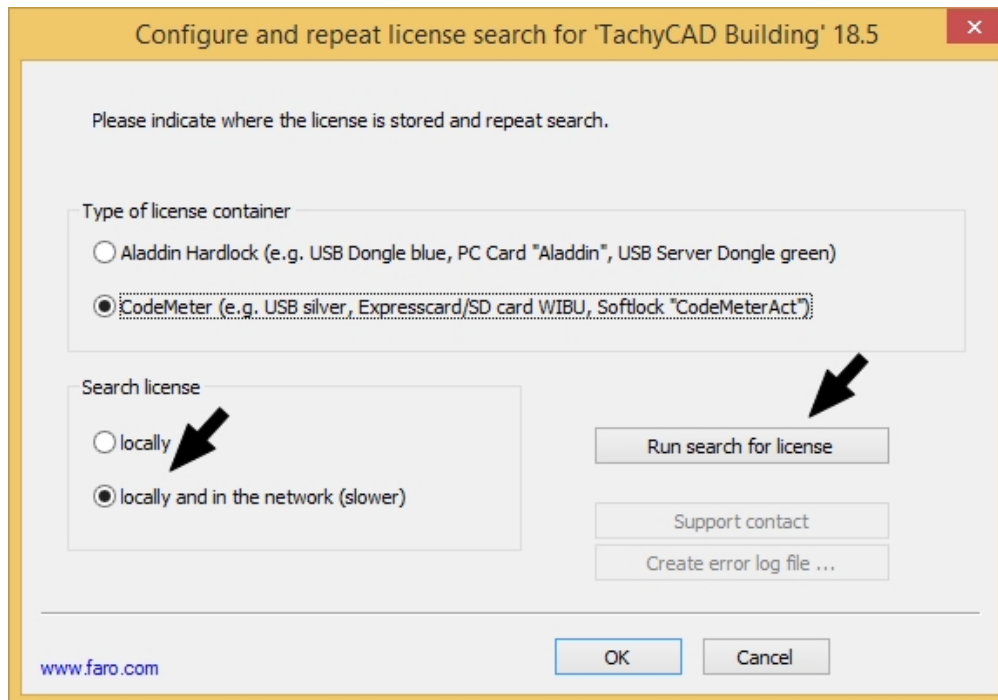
Configure and repeat license search for 'TachyCAD Building' 18.5

Please indicate where the license is stored and repeat search.

Type of license container

Aladdin Hardlock (e.g. USB Dongle blue, PC Card "Aladdin", USB Server Dongle green)

CodeMeter (e.g. USB silver, Expresscard/SD card WIBU, Softlock "CodeMeterAct")

Search license

locally

locally and in the network (slower)

Run search for license

Support contact

Create error log file ...

www.faro.com

OK

Cancel